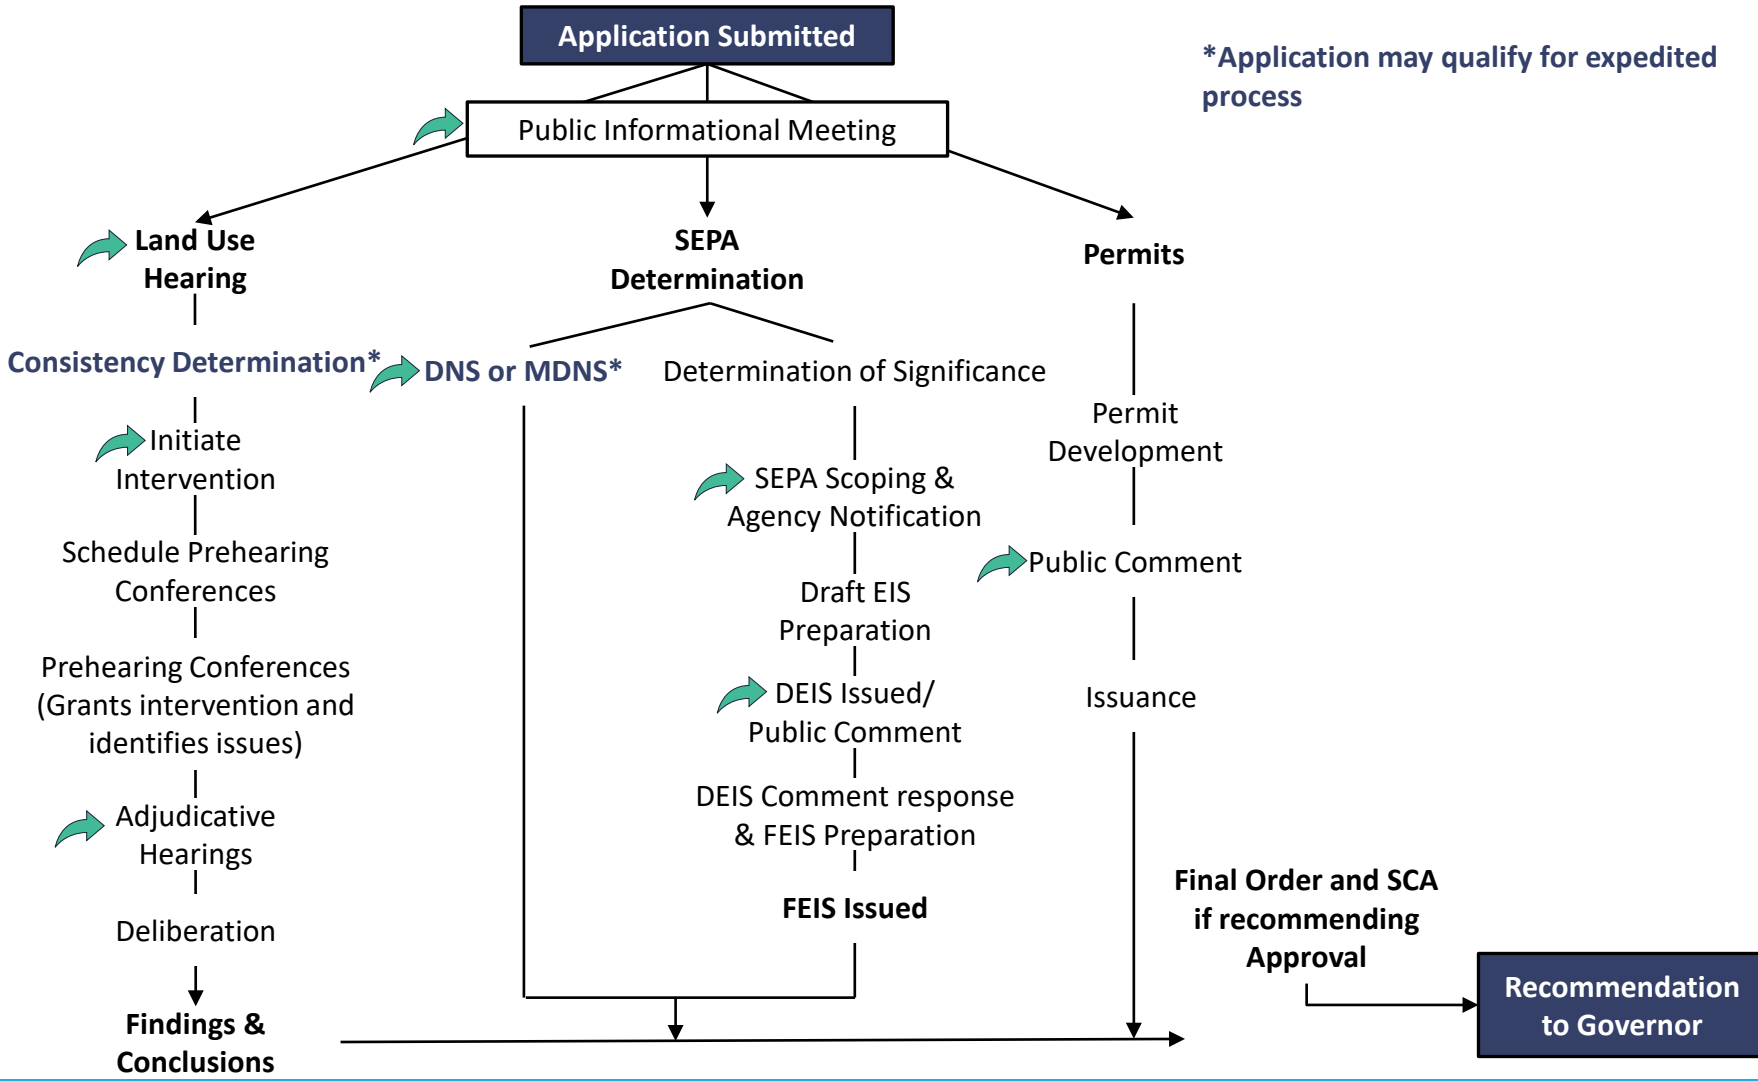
Application Submitted

*Application may qualify for expedited process

Public Informational Meeting

Land Use Hearing

SEPA Determination

Permits

Consistency Determination*

DNS or MDNS*

Determination of Significance

Initiate Intervention

Schedule Prehearing Conferences

Prehearing Conferences (Grants intervention and identifies issues)

Adjudicative Hearings

Deliberation

Findings & Conclusions

SEPA Scoping & Agency Notification

Draft EIS Preparation

DEIS Issued/ Public Comment

DEIS Comment response & FEIS Preparation

FEIS Issued

Permit Development

Public Comment

Issuance

Final Order and SCA if recommending Approval

Recommendation to Governor